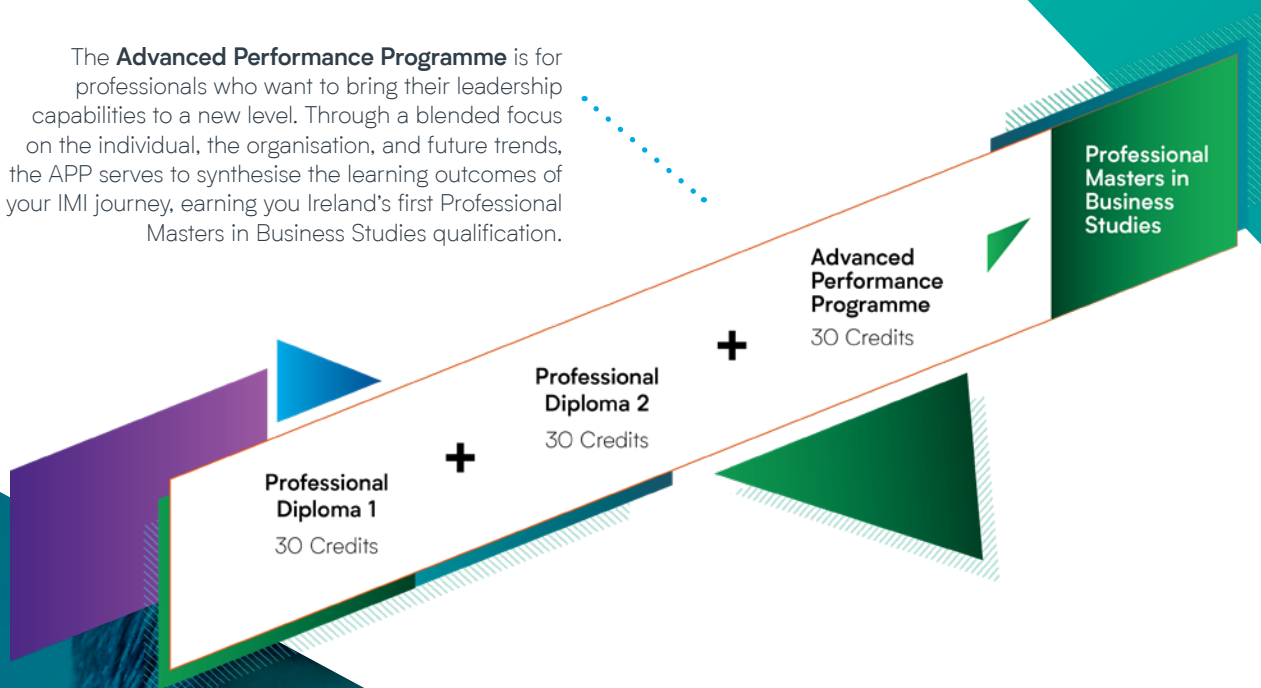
The **Advanced Performance Programme** is for professionals who want to bring their leadership capabilities to a new level. Through a blended focus on the individual, the organisation, and future trends, the APP serves to synthesise the learning outcomes of your IMI journey, earning you Ireland's first Professional Masters in Business Studies qualification.

Professional Masters in Business Studies

Advanced Performance Programme
30 Credits

+

Professional Diploma 2
30 Credits

+

Professional Diploma 1
30 Credits